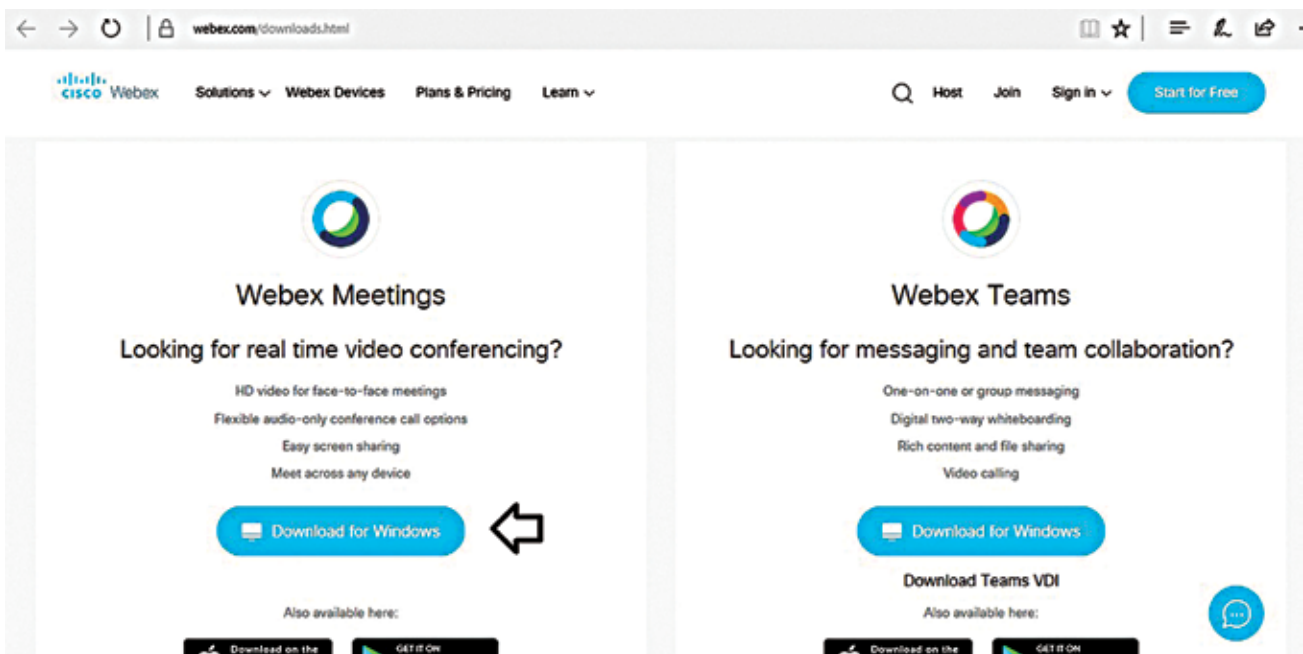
webex.com/downloads.html

cisco Webex
Solutions
Webex Devices
Plans & Pricing
Learn
Host
Join
Sign in
Start for Free

Webex Meetings

Looking for real time video conferencing?

HD video for face-to-face meetings
Flexible audio-only conference call options
Easy screen sharing
Meet across any device

Download for Windows

Also available here:

Download on the
GET IT ON

Webex Teams

Looking for messaging and team collaboration?

One-on-one or group messaging
Digital two-way whiteboarding
Rich content and file sharing
Video calling

Download for Windows

Download Teams VDI

Also available here:

Download on the
GET IT ON